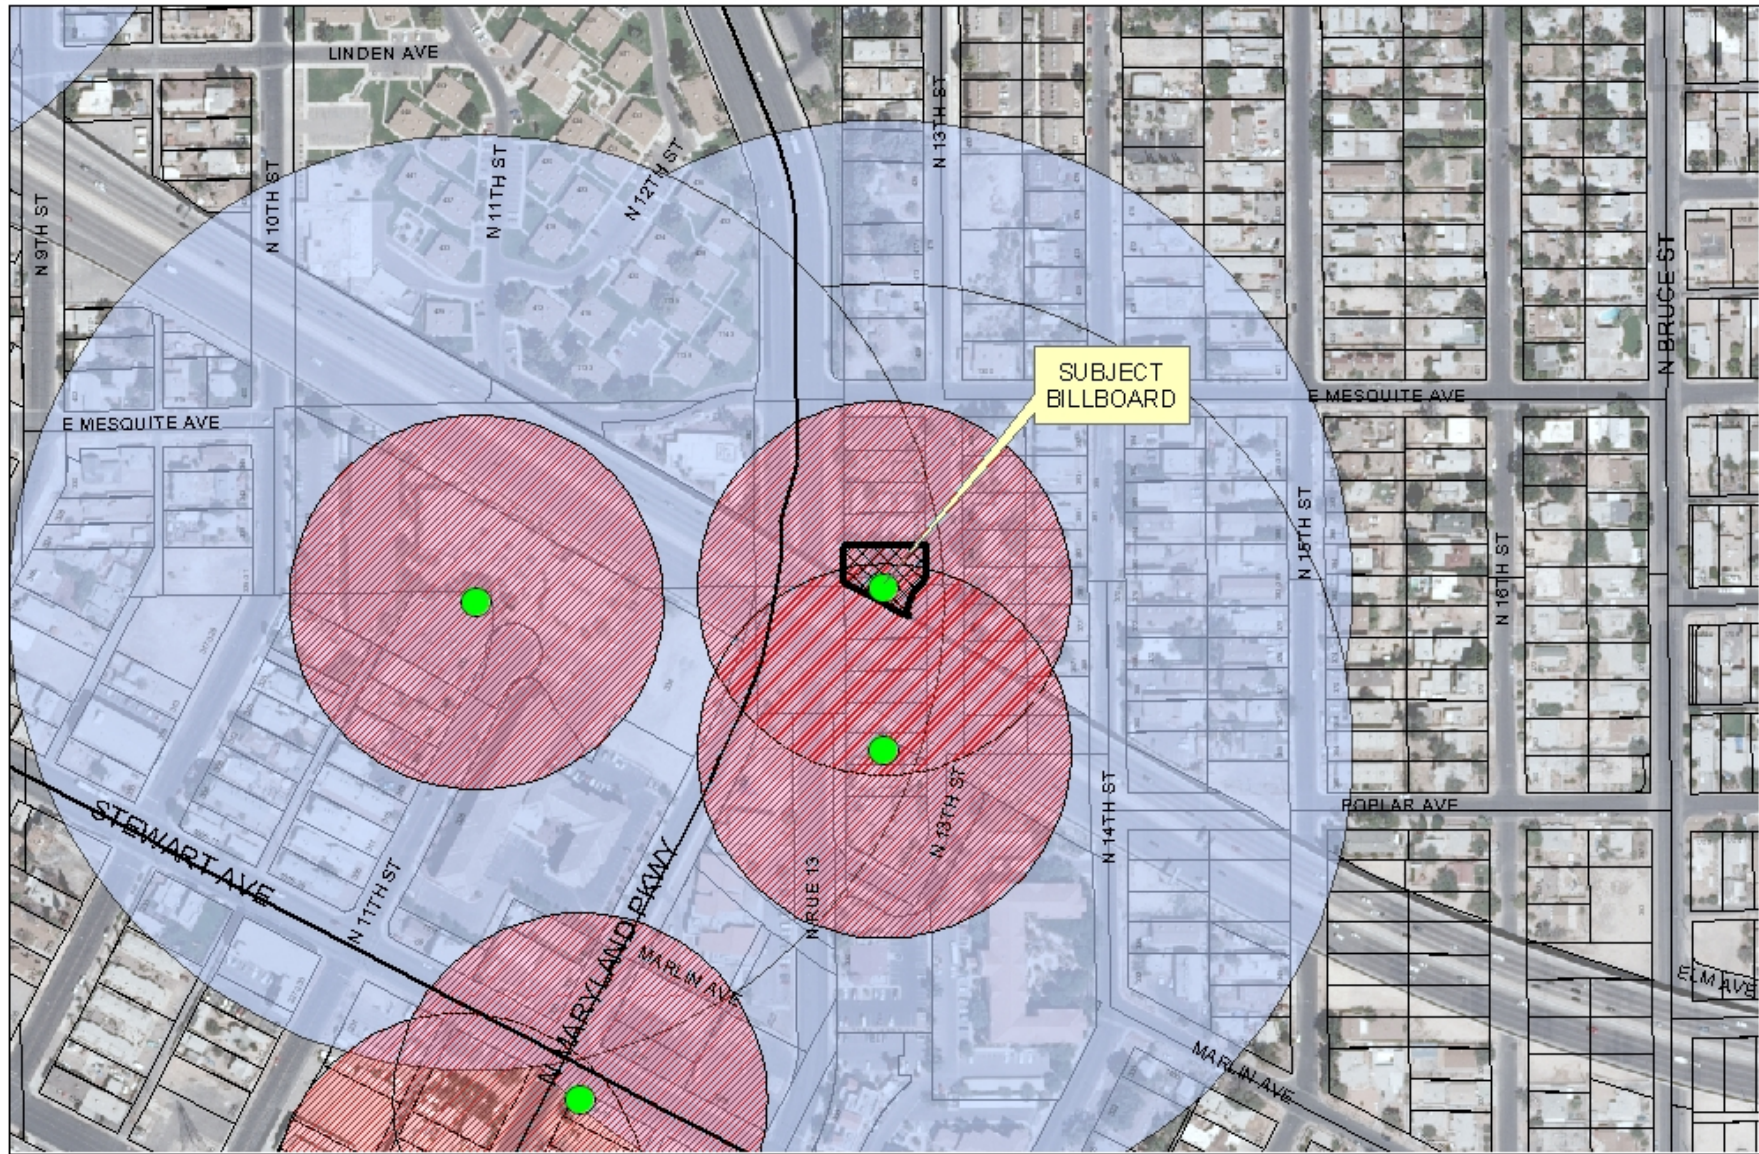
LINDEN AVE

N 9TH ST

N 10TH ST

N 11TH ST

N 12TH ST

N 13TH ST

N BRUCE ST

SUBJECT BILLBOARD

E MESQUITE AVE

E MESQUITE AVE

N 15TH ST

N 16TH ST

N 14TH ST

POPLAR AVE

N 13TH ST

N RUE 13

STEWART AVE

N 11TH ST

N MARYLAND PKWY

MARLIN AVE

MARLIN AVE

ELM AVE